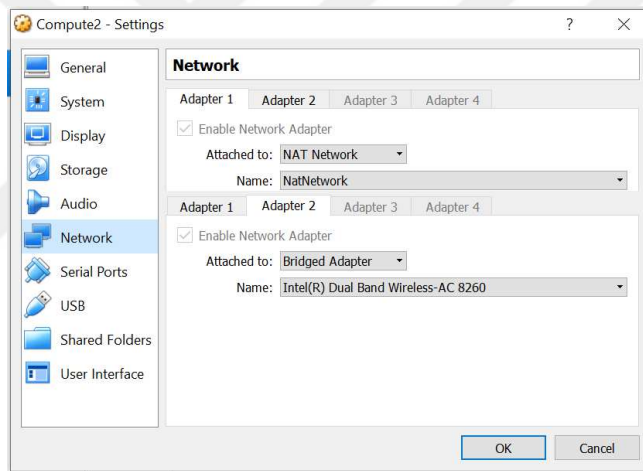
Compute2 - Settings
?
X

General
System
Display
Storage
Audio
Network
Serial Ports
USB
Shared Folders
User Interface

Network

Adapter 1 | Adapter 2 | Adapter 3 | Adapter 4

Enable Network Adapter
Attached to: NAT Network
Name: NatNetwork

Adapter 1 | Adapter 2 | Adapter 3 | Adapter 4

Enable Network Adapter
Attached to: Bridged Adapter
Name: Intel(R) Dual Band Wireless-AC 8260

OK
Cancel